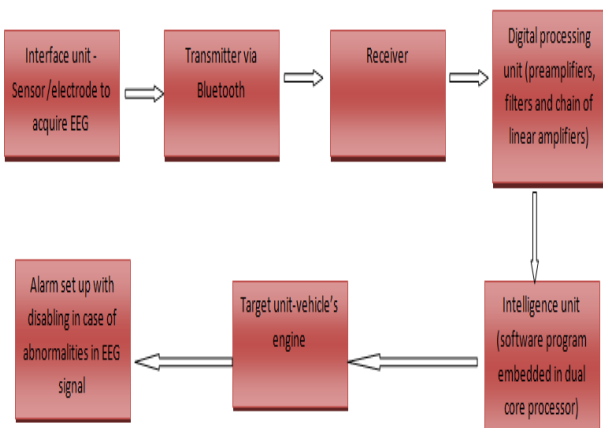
Interface unit - Sensor /electrode to acquire EEG

Transmitter via Bluetooth

Receiver

Digital processing unit (preamplifiers, filters and chain of linear amplifiers)

Intelligence unit (software program embedded in dual core processor)

Target unit-vehicle's engine

Alarm set up with disabling in case of abnormalities in EEG signal